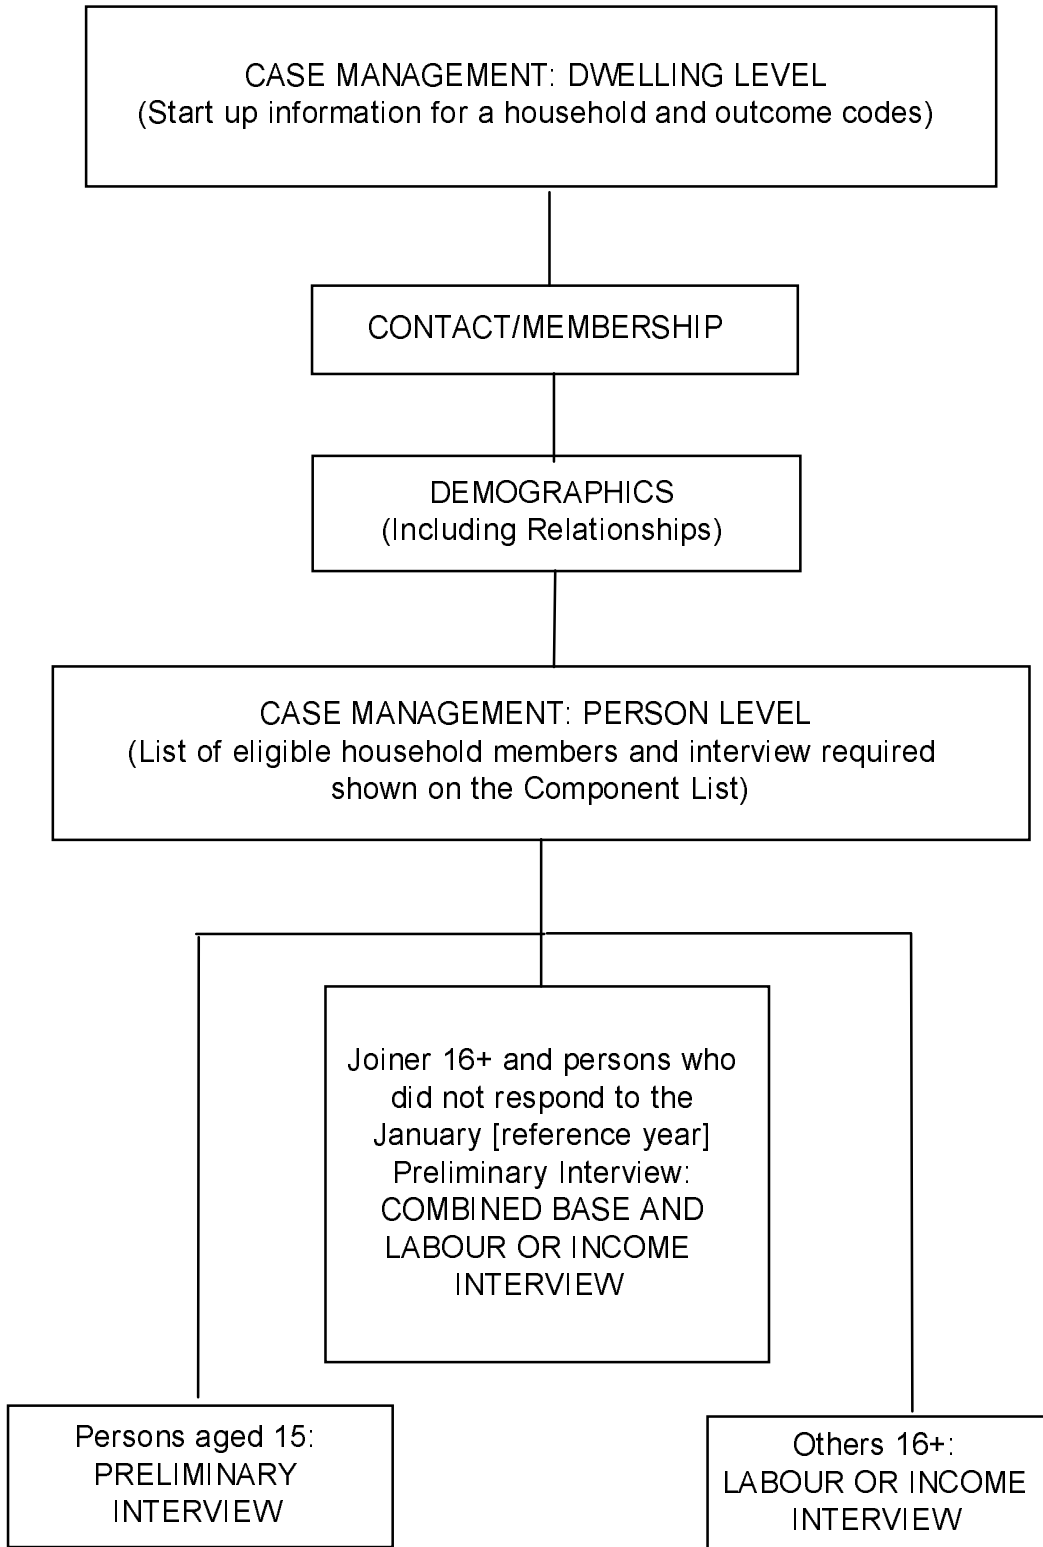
CASE MANAGEMENT: DWELLING LEVEL
(Start up information for a household and outcome codes)

CONTACT/MEMBERSHIP

DEMOGRAPHICS
(Including Relationships)

CASE MANAGEMENT: PERSON LEVEL
(List of eligible household members and interview required shown on the Component List)

Joiner 16+ and persons who did not respond to the January [reference year] Preliminary Interview: COMBINED BASE AND LABOUR OR INCOME INTERVIEW

Persons aged 15:
PRELIMINARY INTERVIEW

Others 16+:
LABOUR OR INCOME INTERVIEW